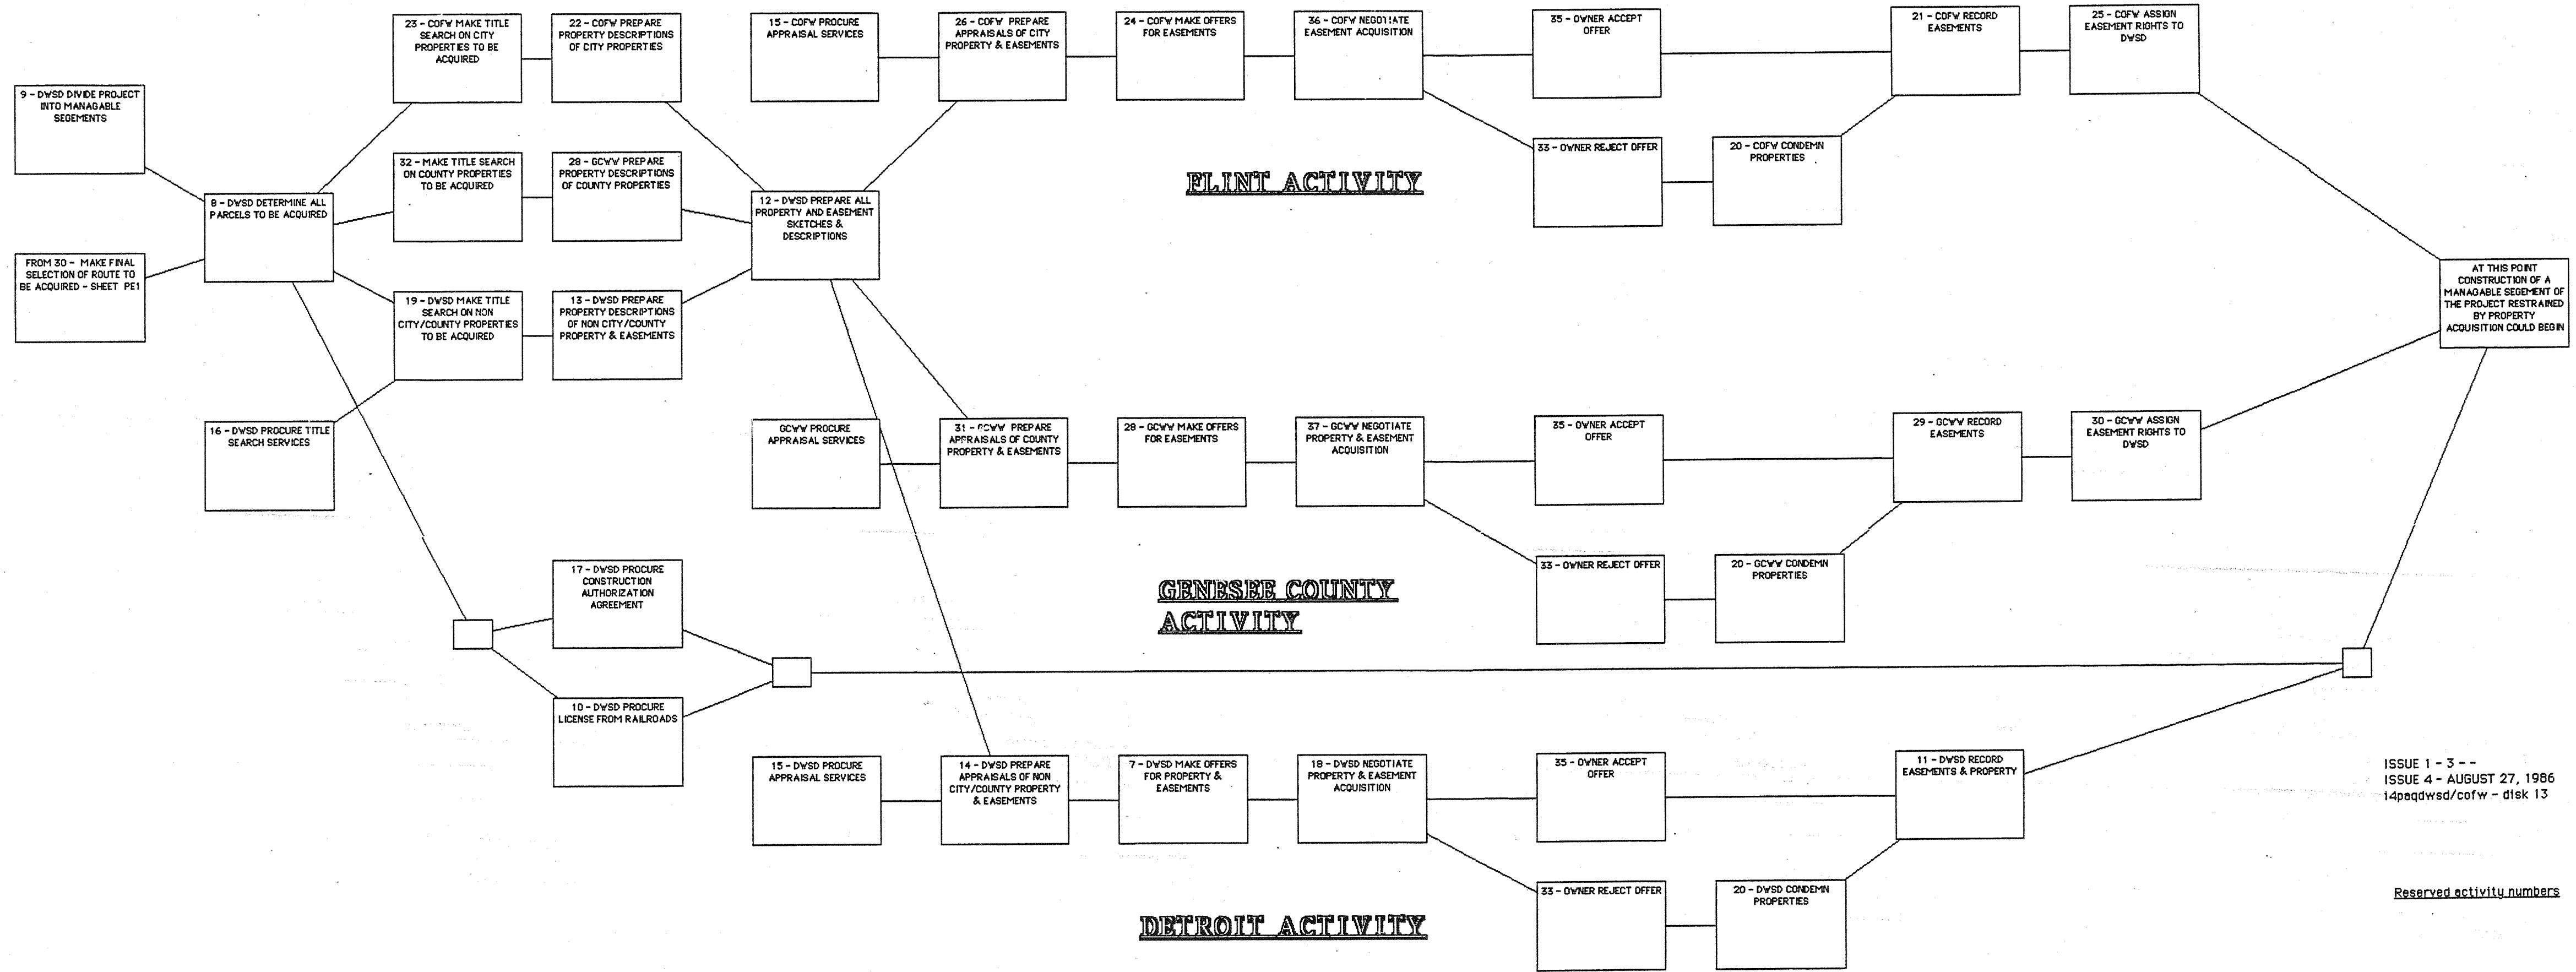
9 - DWSD DIVIDE PROJECT INTO MANAGABLE SEGEMENTS

FROM 30 - MAKE FINAL SELECTION OF ROUTE TO BE ACQUIRED - SHEET PE1

8 - DWSD DETERMINE ALL PARCELS TO BE ACQUIRED

16 - DWSD PROCURE TITLE SEARCH SERVICES

23 - COFW MAKE TITLE SEARCH ON CITY PROPERTIES TO BE ACQUIRED

32 - MAKE TITLE SEARCH ON COUNTY PROPERTIES TO BE ACQUIRED

19 - DWSD MAKE TITLE SEARCH ON NON CITY/COUNTY PROPERTIES TO BE ACQUIRED

22 - COFW PREPARE PROPERTY DESCRIPTIONS OF CITY PROPERTIES

28 - GCWW PREPARE PROPERTY DESCRIPTIONS OF COUNTY PROPERTIES

13 - DWSD PREPARE PROPERTY DESCRIPTIONS OF NON CITY/COUNTY PROPERTY & EASEMENTS

17 - DWSD PROCURE CONSTRUCTION AUTHORIZATION AGREEMENT

10 - DWSD PROCURE LICENSE FROM RAILROADS

15 - COFW PROCURE APPRAISAL SERVICES

12 - DWSD PREPARE ALL PROPERTY AND EASEMENT SKETCHES & DESCRIPTIONS

GCWW PROCURE APPRAISAL SERVICES

15 - DWSD PROCURE APPRAISAL SERVICES

26 - COFW PREPARE APPRAISALS OF CITY PROPERTY & EASEMENTS

31 - GCWW PREPARE APPRAISALS OF COUNTY PROPERTY & EASEMENTS

14 - DWSD PREPARE APPRAISALS OF NON CITY/COUNTY PROPERTY & EASEMENTS

24 - COFW MAKE OFFERS FOR EASEMENTS

28 - GCWW MAKE OFFERS FOR EASEMENTS

7 - DWSD MAKE OFFERS FOR PROPERTY & EASEMENTS

36 - COFW NEGOTIATE EASEMENT ACQUISITION

37 - GCWW NEGOTIATE PROPERTY & EASEMENT ACQUISITION

18 - DWSD NEGOTIATE PROPERTY & EASEMENT ACQUISITION

35 - OWNER ACCEPT OFFER

33 - OWNER REJECT OFFER

35 - OWNER ACCEPT OFFER

33 - OWNER REJECT OFFER

35 - OWNER ACCEPT OFFER

33 - OWNER REJECT OFFER

FLINT ACTIVITY

GENESEE COUNTY ACTIVITY

DETROIT ACTIVITY

20 - COFW CONDEMN PROPERTIES

20 - GCWW CONDEMN PROPERTIES

20 - DWSD CONDEMN PROPERTIES

21 - COFW RECORD EASEMENTS

29 - GCWW RECORD EASEMENTS

11 - DWSD RECORD EASEMENTS & PROPERTY

25 - COFW ASSIGN EASEMENT RIGHTS TO DWSD

30 - GCWW ASSIGN EASEMENT RIGHTS TO DWSD

AT THIS POINT CONSTRUCTION OF A MANAGABLE SEGEMENT OF THE PROJECT RESTRAINED BY PROPERTY ACQUISITION COULD BEGIN

ISSUE 1 - 3 - -
ISSUE 4 - AUGUST 27, 1986
i4peqdwsd/cofw - disk 13

Reserved activity numbers